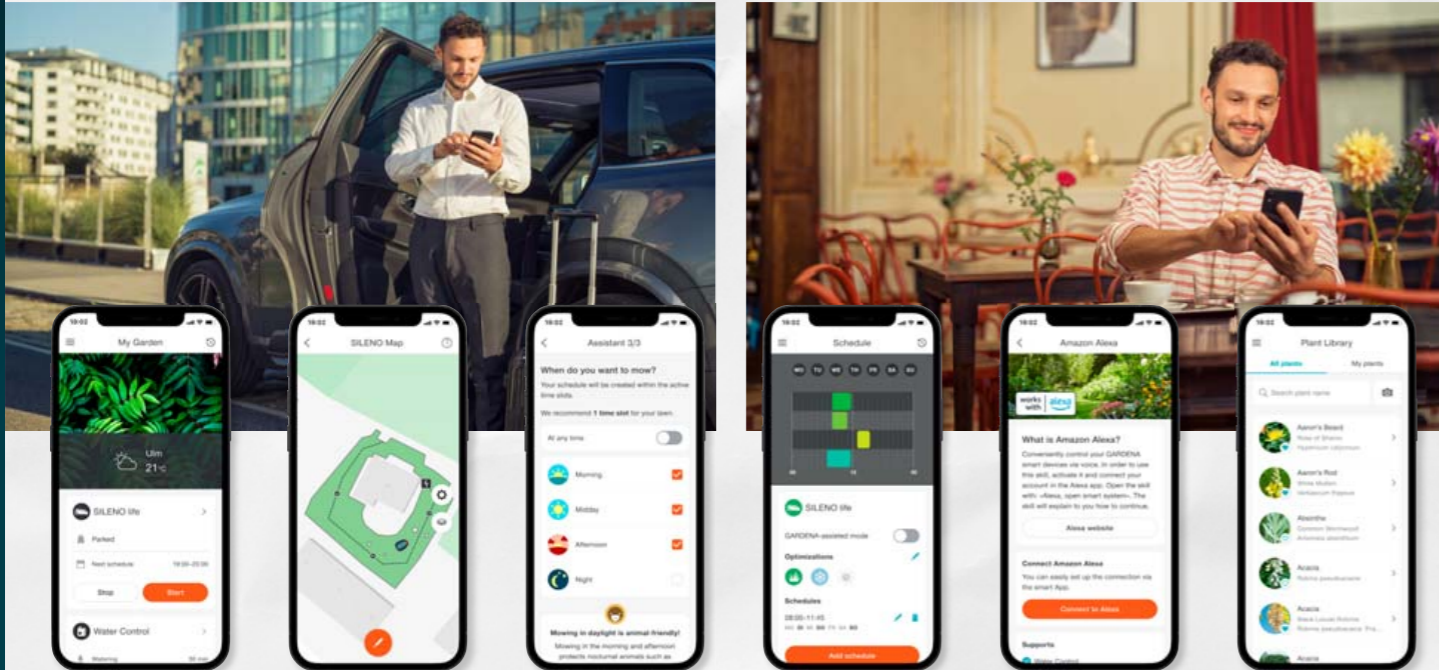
10:02

My Garden

Ulm
21°C

SILENO life

Parked

Next schedule 18:00–20:30

Stop

Start

Water Control

Watering

10:02

SILENO Map

10:02

Assistant 3/3

When do you want to mow?

Your schedule will be created within the active time slots.

We recommend 1 time slot for your lawn.

At any time

Morning

Midday

Afternoon

Night

Mowing in daylight is animal-friendly!

Mowing in the morning and afternoon protects nocturnal animals such as

10:02

Schedule

MO TU WE TH FR SA SU

SILENO life

GARDENA-assisted mode

Optimizations

Schedules

08:00–11:45

Add schedule

10:02

Amazon Alexa

works with alexa

What is Amazon Alexa?

Conveniently control your GARDENA smart devices via voice. In order to use this skill, activate it and connect your account in the Alexa app. Open the skill with: »Alexa, open smart system«. The skill will explain to you how to continue.

Alexa website

Connect Amazon Alexa

You can easily set up the connection via the smart App.

Connect to Alexa

Supports

10:02

Plant Library

All plants

My plants

Search plant name

Aaron's Beard
Rose of Sharon
Hypericum calycinum

Aaron's Rod
White Mullein
Verbascum thapsus

Absinthe
Common Wormwood
Artemisia absinthium

Acacia
Robinia pseudoacacia

Acacia
Black Locust Robinia
Robinia pseudoacacia 'Fri...

Acacia